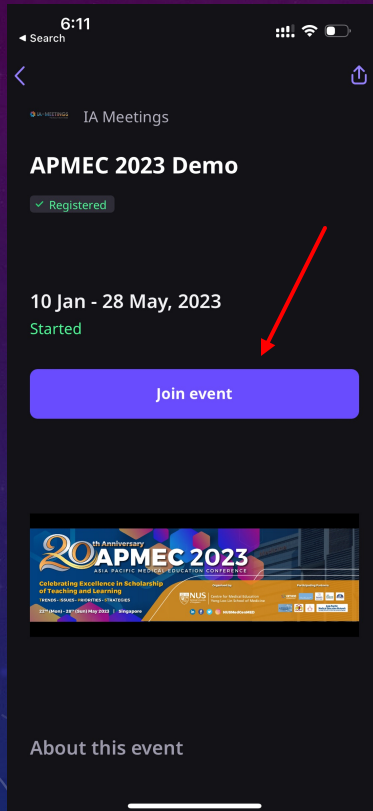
6:11
◂ Search

IA MEETINGS IA Meetings

APMEC 2023 Demo

✓ Registered

10 Jan - 28 May, 2023
Started

Join event

20th Anniversary
APMEC 2023
ASIA PACIFIC MEDICAL EDUCATION CONFERENCE
Celebrating Excellence in Scholarship of Teaching and Learning
TRENDS • ISSUES • PRIORITIES • STRATEGIES
22nd (Mon) - 28th (Sun) May 2023 | Singapore
Organised by
NUS
Centre for Medical Education
Yong Loo Lin School of Medicine

About this event